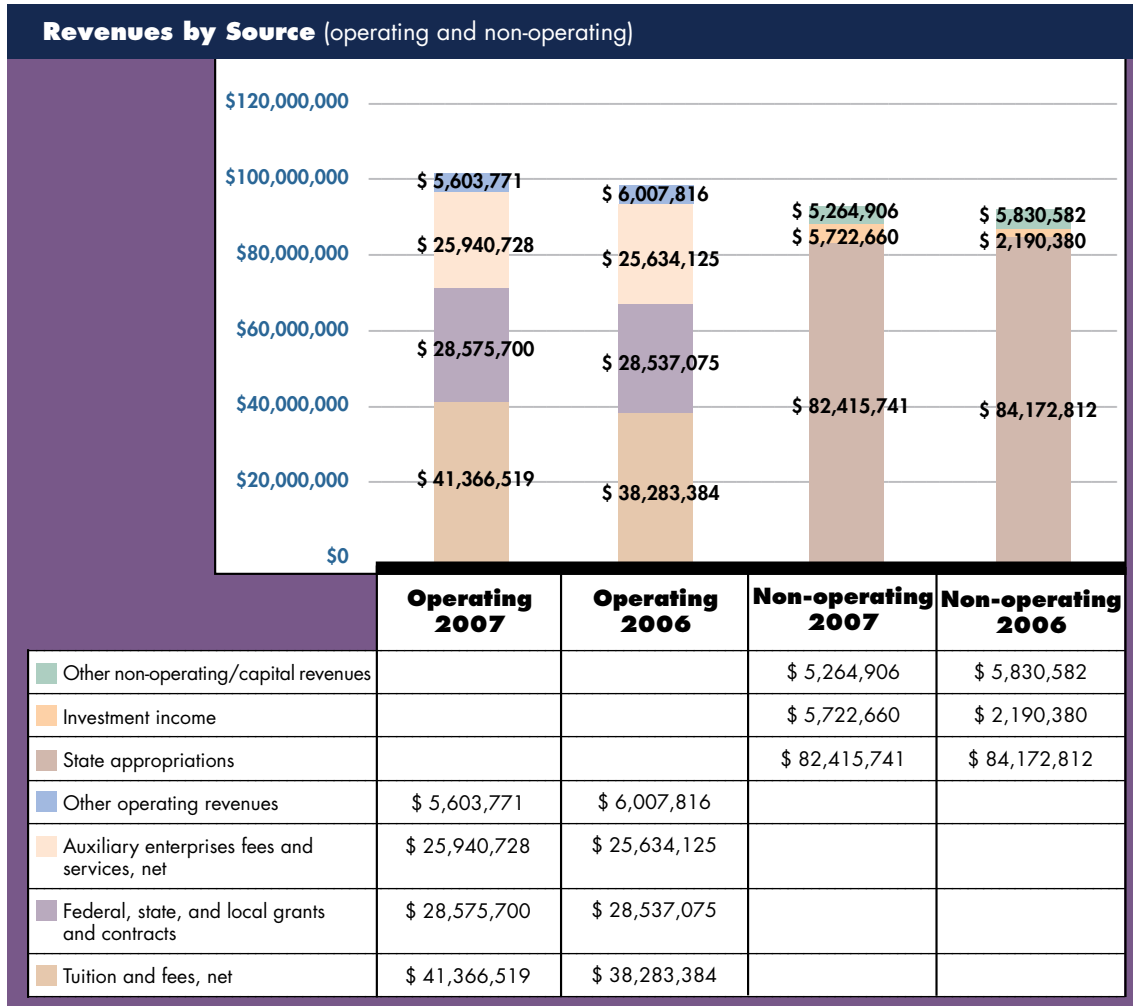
**Revenues by Source** (operating and non-operating)

$120,000,000
$100,000,000
$80,000,000
$60,000,000
$40,000,000
$20,000,000
$0

$ 5,603,771
$ 25,940,728
$ 28,575,700
$ 41,366,519

$ 6,007,816
$ 25,634,125
$ 28,537,075
$ 38,283,384

$ 5,264,906
$ 5,722,660
$ 82,415,741

$ 5,830,582
$ 2,190,380
$ 84,172,812

| | Operating 2007 | Operating 2006 | Non-operating 2007 | Non-operating 2006 |
|---|---|---|---|---|
| Other non-operating/capital revenues | | | $ 5,264,906 | $ 5,830,582 |
| Investment income | | | $ 5,722,660 | $ 2,190,380 |
| State appropriations | | | $ 82,415,741 | $ 84,172,812 |
| Other operating revenues | $ 5,603,771 | $ 6,007,816 | | |
| Auxiliary enterprises fees and services, net | $ 25,940,728 | $ 25,634,125 | | |
| Federal, state, and local grants and contracts | $ 28,575,700 | $ 28,537,075 | | |
| Tuition and fees, net | $ 41,366,519 | $ 38,283,384 | | |